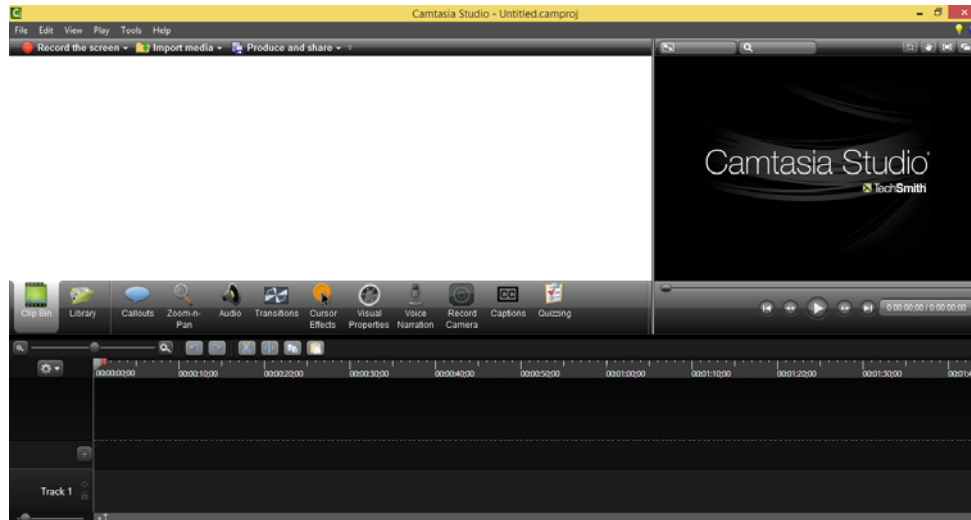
Camtasia Studio - Untitled.camproj

File Edit View Play Tools Help

Record the screen ▾ Import media ▾ Produce and share ▾

Camtasia Studio®
TechSmith

Clip Bin Library Callouts Zoom-n-Pan Audio Transitions Cursor Effects Visual Properties Voice Narration Record Camera Captions Quizzing

0:00:00;00 / 0:00:00;00

00:00:00;00 00:00:10;00 00:00:20;00 00:00:30;00 00:00:40;00 00:00:50;00 00:01:00;00 00:01:10;00 00:01:20;00 00:01:30;00 00:01

Track 1